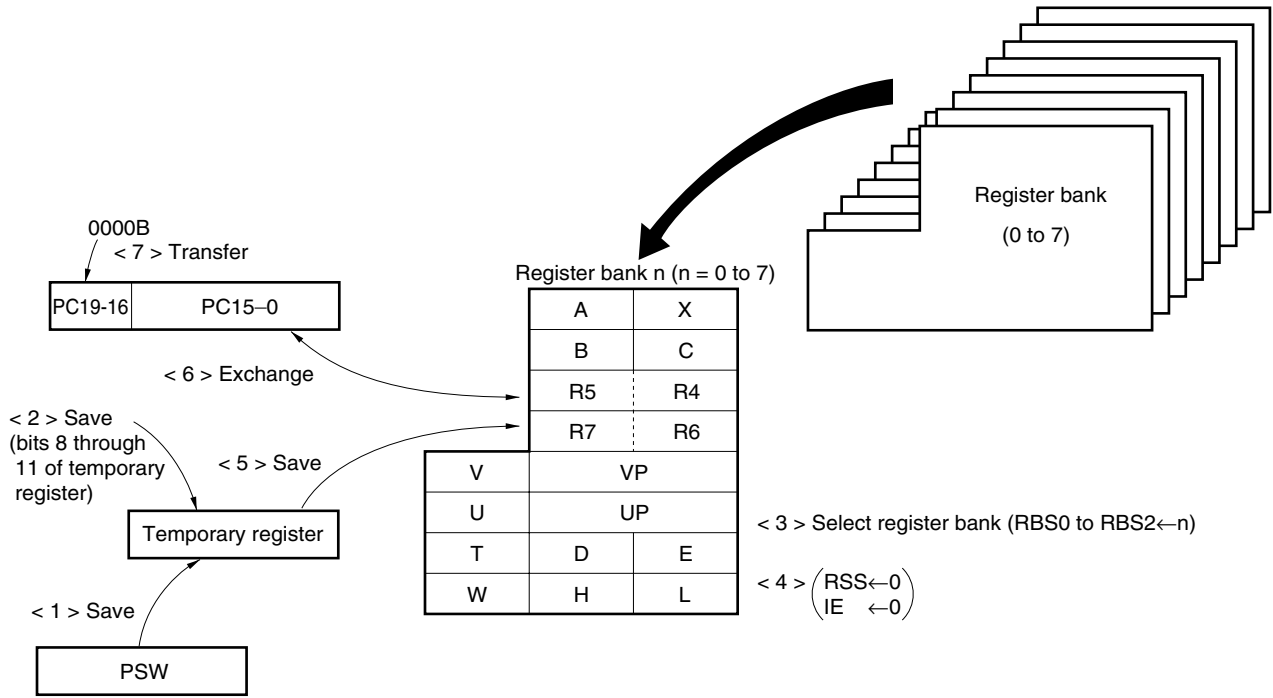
Register bank

(0 to 7)

0000B

< 7 > Transfer

| PC19-16 | PC15–0 |
|---|---|

Register bank n (n = 0 to 7)

| | A | X |
|---|---|---|
| | B | C |
| | R5 | R4 |
| | R7 | R6 |
| V | VP | |
| U | UP | |
| T | D | E |
| W | H | L |

< 6 > Exchange

< 2 > Save (bits 8 through 11 of temporary register)

< 5 > Save

Temporary register

< 1 > Save

PSW

< 3 > Select register bank (RBS0 to RBS2←n)

< 4 > $\begin{pmatrix} \text{RSS}\leftarrow 0 \\ \text{IE} \leftarrow 0 \end{pmatrix}$